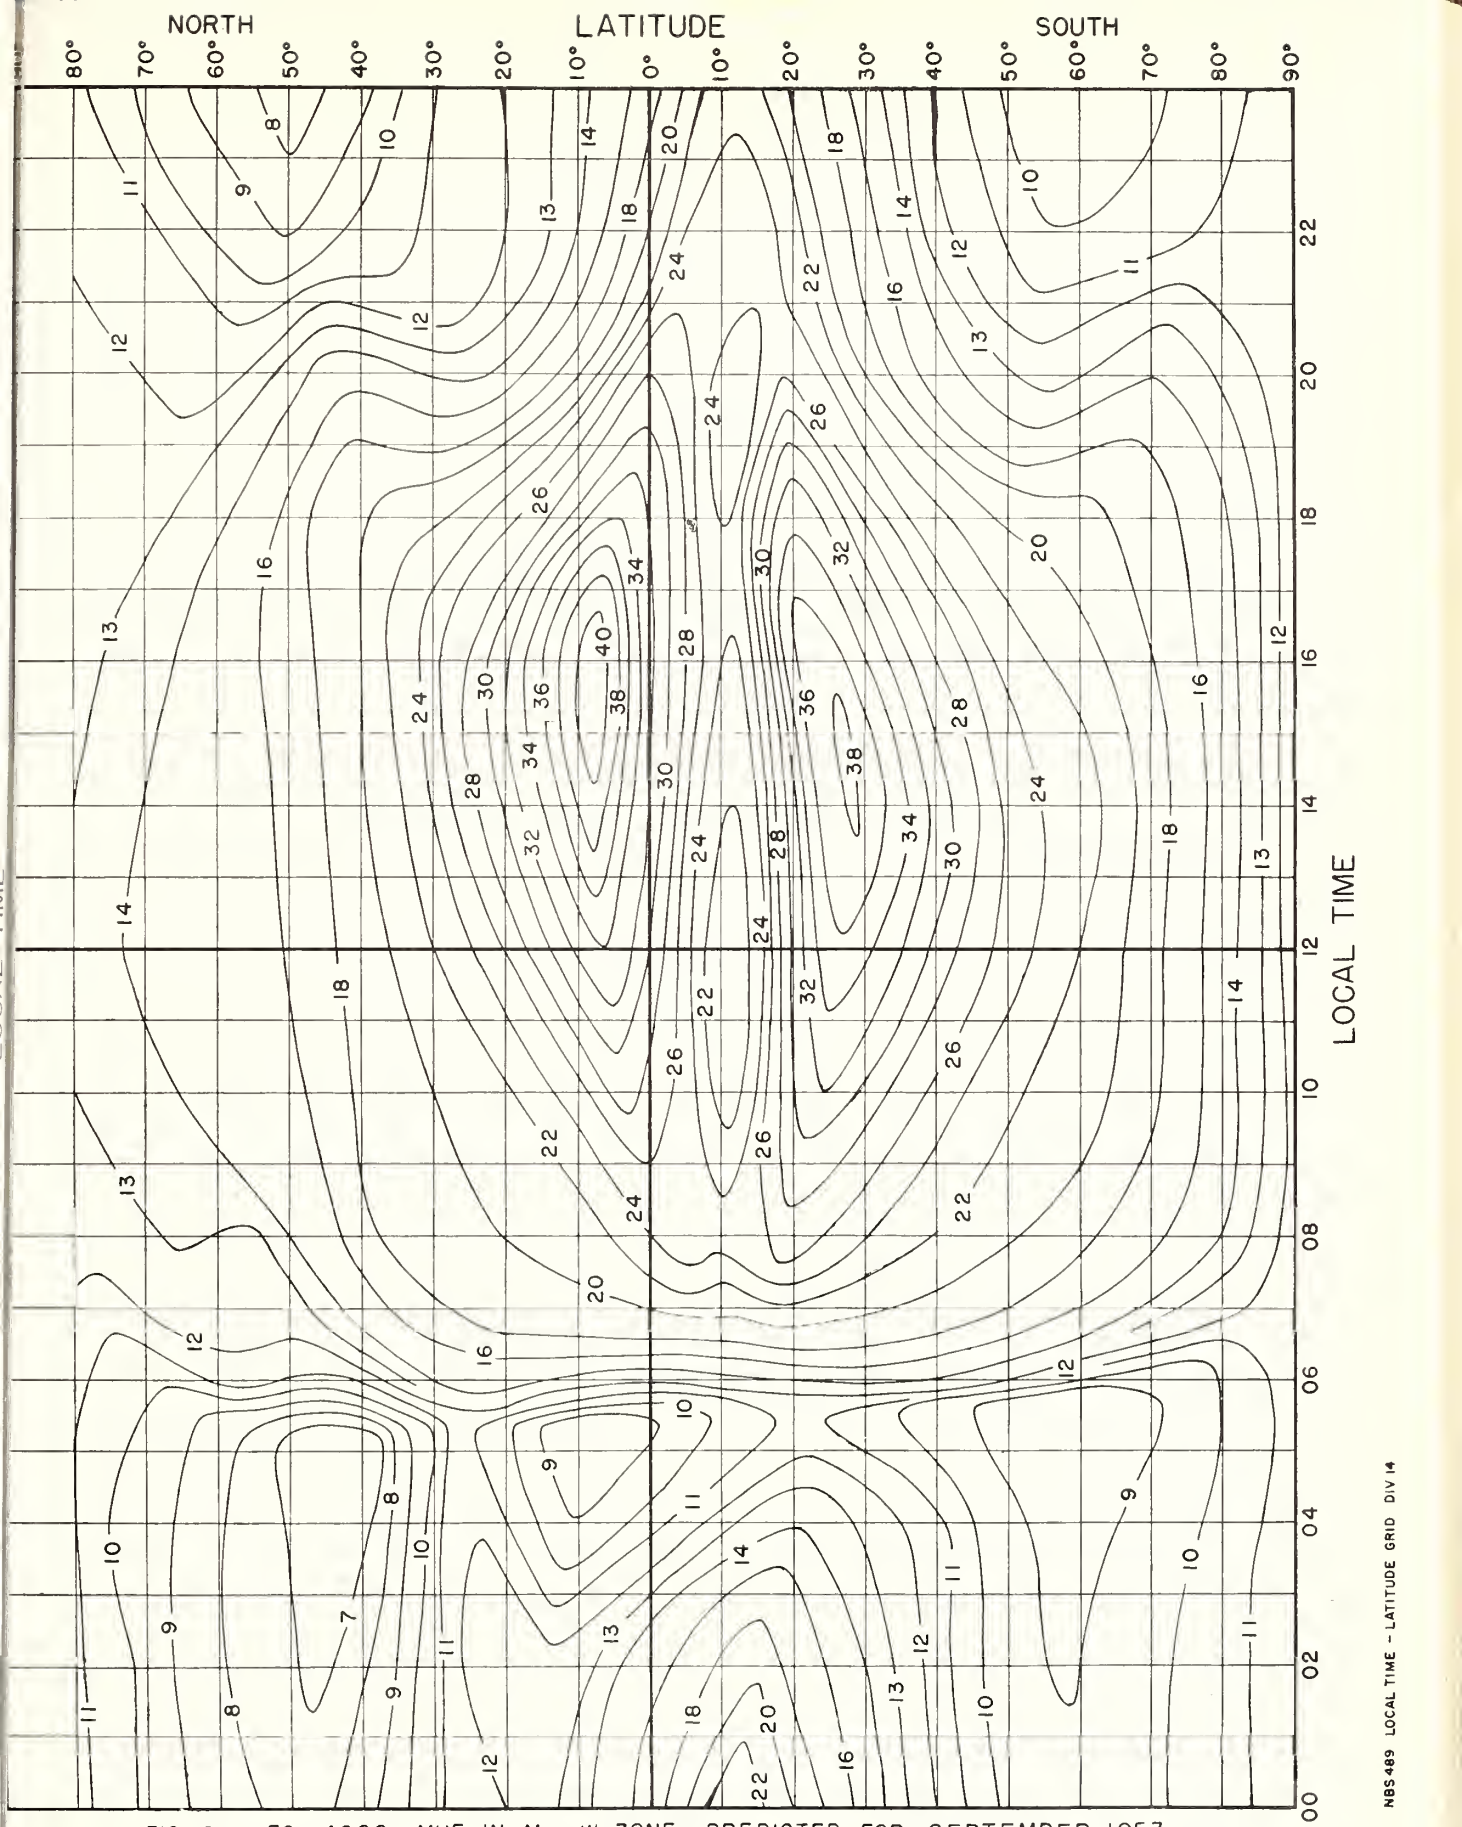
NORTH LATITUDE SOUTH

80° 70° 60° 50° 40° 30° 20° 10° 0° 10° 20° 30° 40° 50° 60° 70° 80° 90°

8 10 14 20 18 11 9 13 18 10 14 24 22 12 11 12 16 12 13 12 24 26 26 16 20 34 32 30 13 40 28 12 16 24 30 36 36 28 38 34 28 38 30 24 14 32 24 34 28 18 30 13 14 24 12 18 22 32 14 26 26 10 22 26 13 24 22 20 12 12 16 10 06 9 8 9 11 04 10 10 14 10 11 10 9 7 13 12 11 11 02 13 9 18 10 8 11 20 12 16 22 00

22 20 18 16 14 12 10 08 06 04 02 00

LOCAL TIME

NBS489 LOCAL TIME - LATITUDE GRID DIV 14

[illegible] MUF IN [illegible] ZONE PREDICTED FOR SEPTEMBER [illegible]